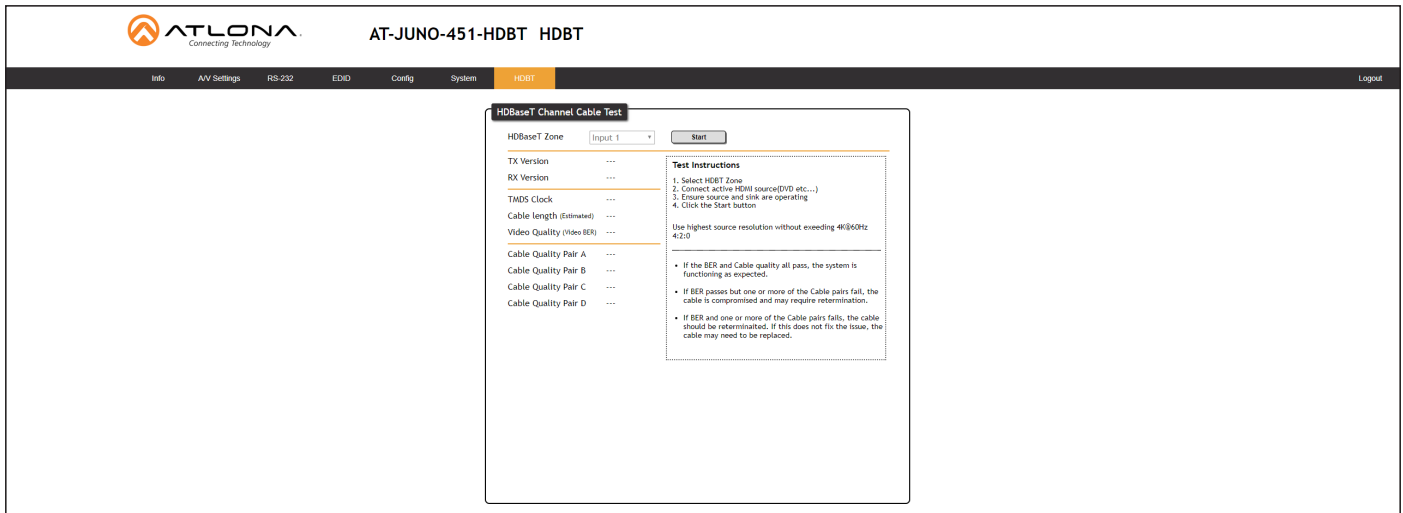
ATLONA
Connecting Technology

AT-JUNO-451-HDBT HDBT

Info A/V Settings RS-232 EDID Config System HDBT Logout

HDBaseT Channel Cable Test

HDBaseT Zone Input 1 Start

TX Version ---
RX Version ---

TMDS Clock ---
Cable length (Estimated) ---
Video Quality (Video BER) ---

Cable Quality Pair A ---
Cable Quality Pair B ---
Cable Quality Pair C ---
Cable Quality Pair D ---

Test Instructions

1. Select HDBT Zone
2. Connect active HDMI source(DVD etc...)
3. Ensure source and sink are operating
4. Click the Start button

Use highest source resolution without exeeding 4K@60Hz 4:2:0

• If the BER and Cable quality all pass, the system is functioning as expected.

• If BER passes but one or more of the Cable pairs fail, the cable is compromised and may require retermination.

• If BER and one or more of the Cable pairs fails, the cable should be reterminaited. If this does not fix the issue, the cable may need to be replaced.